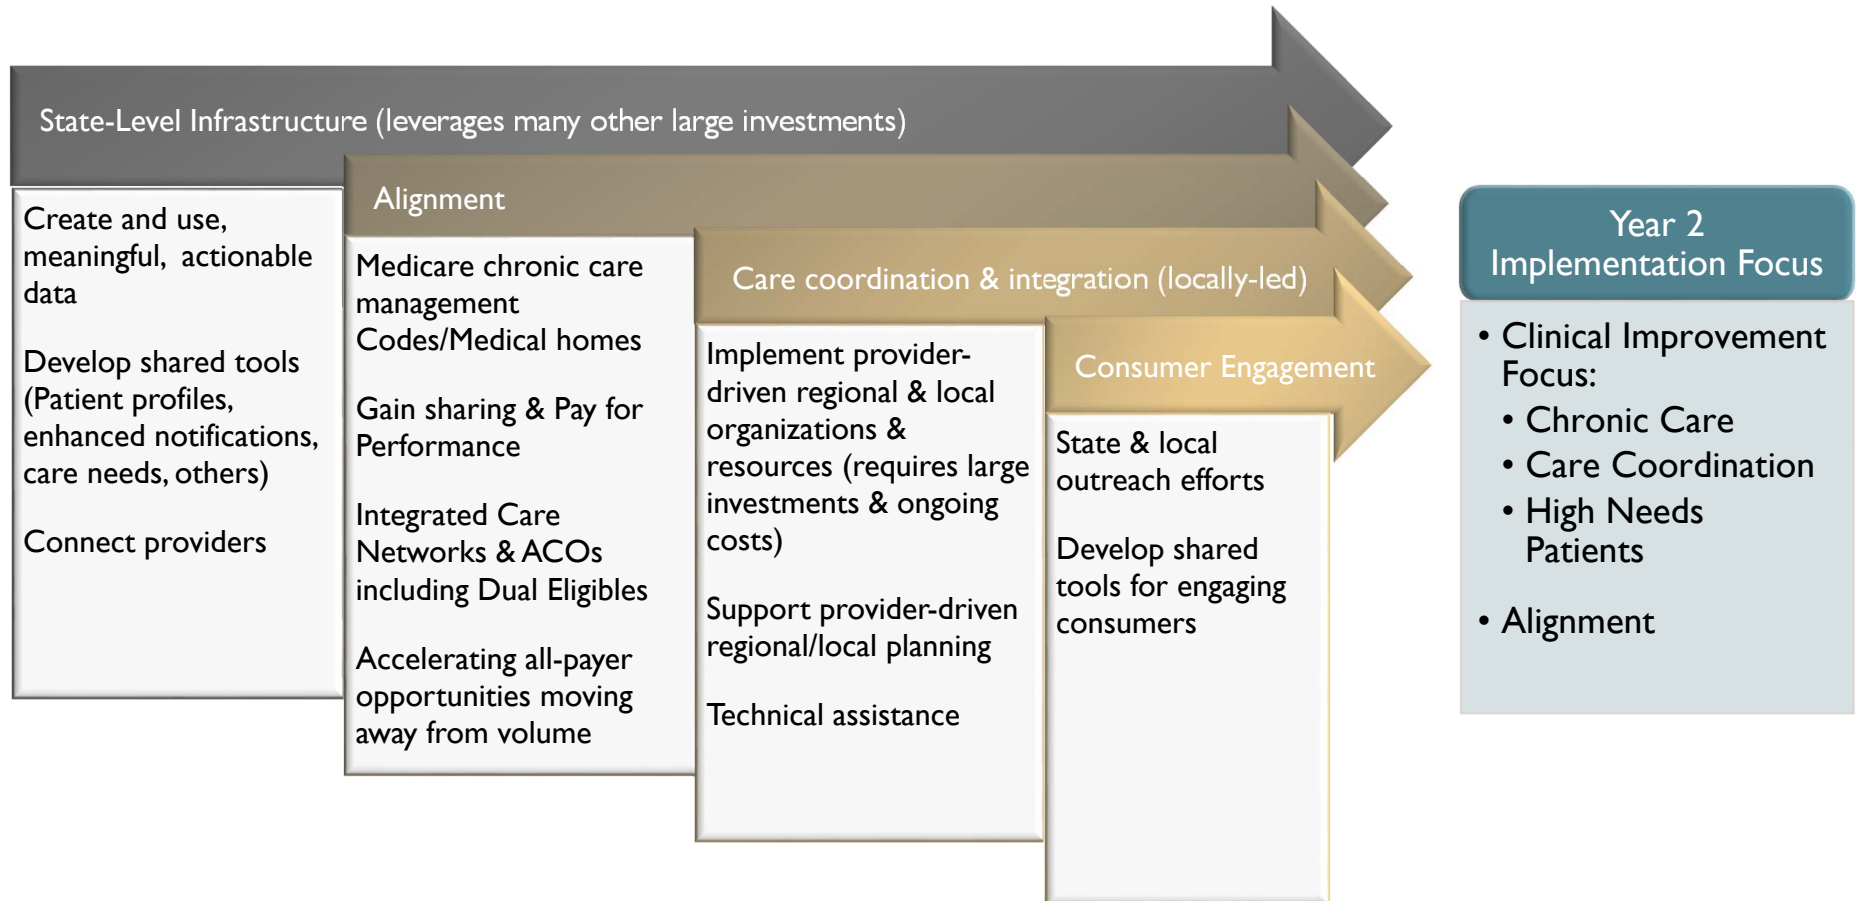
State-Level Infrastructure (leverages many other large investments)

Create and use, meaningful, actionable data

Develop shared tools (Patient profiles, enhanced notifications, care needs, others)

Connect providers

Alignment

Medicare chronic care management Codes/Medical homes

Gain sharing & Pay for Performance

Integrated Care Networks & ACOs including Dual Eligibles

Accelerating all-payer opportunities moving away from volume

Care coordination & integration (locally-led)

Implement provider-driven regional & local organizations & resources (requires large investments & ongoing costs)

Support provider-driven regional/local planning

Technical assistance

Consumer Engagement

State & local outreach efforts

Develop shared tools for engaging consumers

Year 2 Implementation Focus

• Clinical Improvement Focus:
• Chronic Care
• Care Coordination
• High Needs Patients

• Alignment